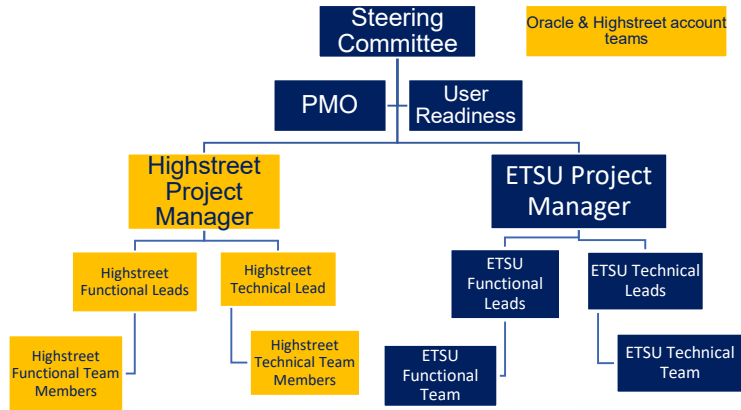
Steering Committee

Oracle & Highstreet account teams

PMO

User Readiness

Highstreet Project Manager

ETSU Project Manager

Highstreet Functional Leads

Highstreet Technical Lead

ETSU Functional Leads

ETSU Technical Leads

Highstreet Functional Team Members

Highstreet Technical Team Members

ETSU Functional Team

ETSU Technical Team